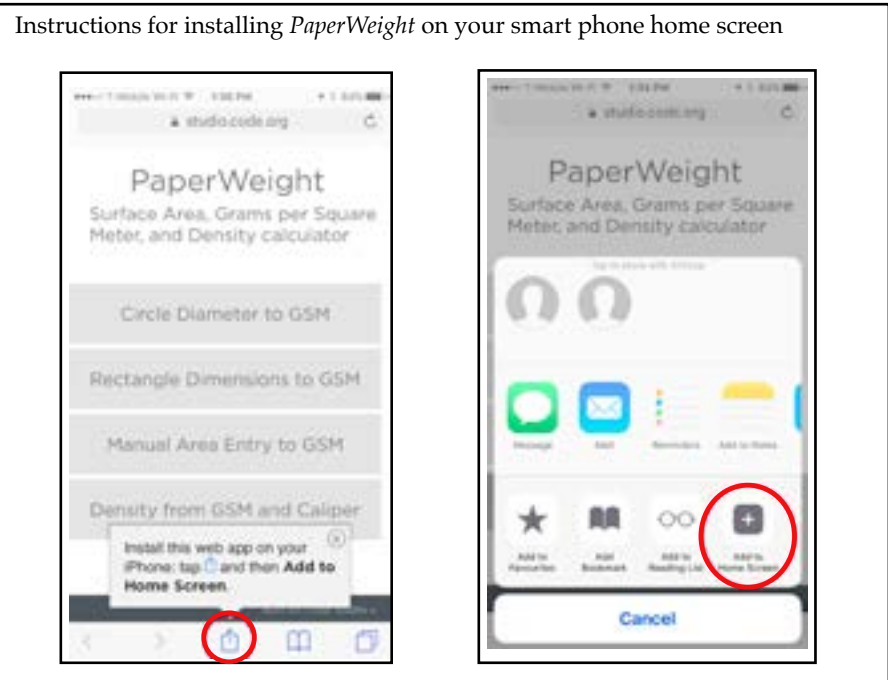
Instructions for installing *PaperWeight* on your smart phone home screen

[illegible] 1:38 PM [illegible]

studio.code.org

PaperWeight

Surface Area, Grams per Square Meter, and Density calculator

Circle Diameter to GSM

Rectangle Dimensions to GSM

Manual Area Entry to GSM

Density from GSM and Caliper

Install this web app on your iPhone: tap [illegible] and then **Add to Home Screen**.

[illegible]

studio.code.org

PaperWeight

Surface Area, Grams per Square Meter, and Density calculator

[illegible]

Message

Mail

Reminders

Add to Notes

Add to Favourites

Add Bookmark

Add to Reading List

Add to Home Screen

Cancel